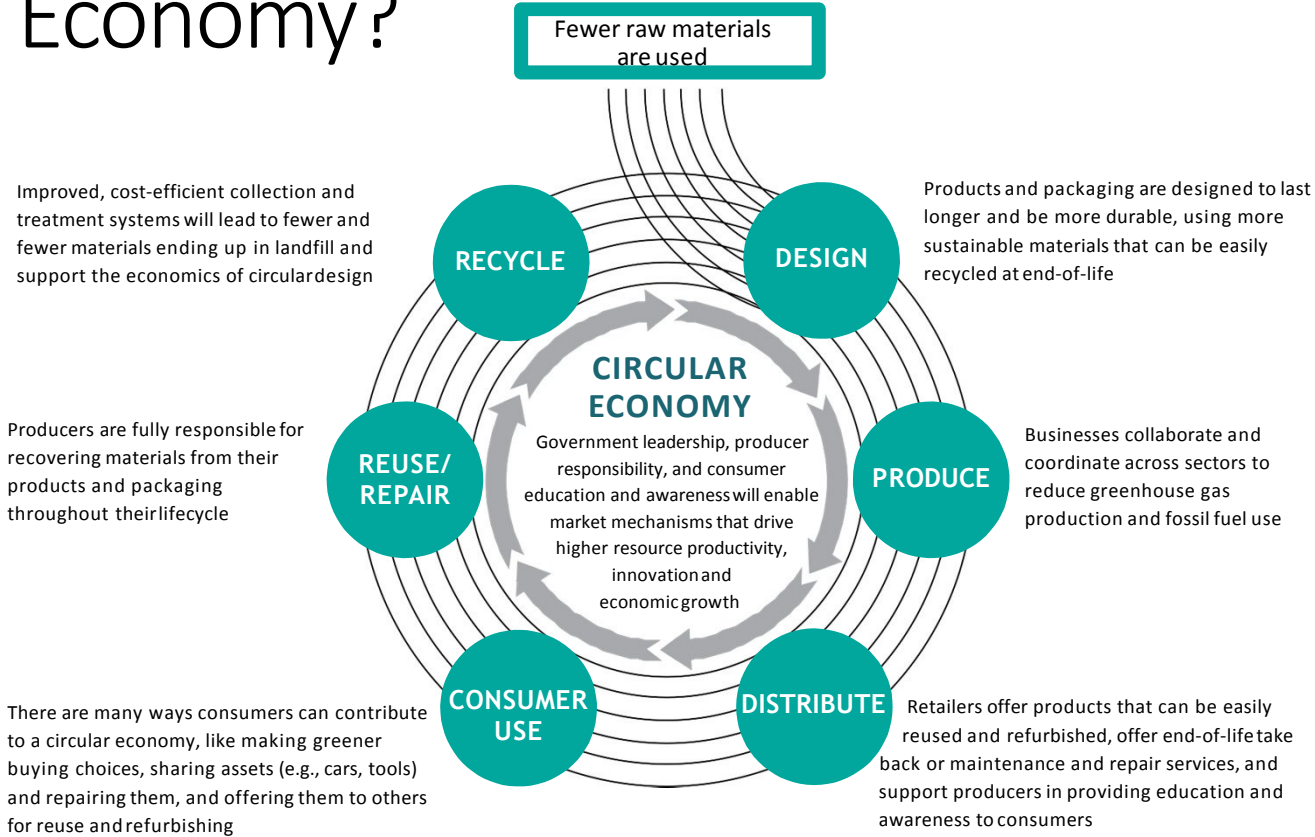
Economy?

Fewer raw materials are used

Improved, cost-efficient collection and treatment systems will lead to fewer and fewer materials ending up in landfill and support the economics of circular design

RECYCLE

DESIGN

Products and packaging are designed to last longer and be more durable, using more sustainable materials that can be easily recycled at end-of-life

CIRCULAR ECONOMY

Government leadership, producer responsibility, and consumer education and awareness will enable market mechanisms that drive higher resource productivity, innovation and economic growth

Producers are fully responsible for recovering materials from their products and packaging throughout their lifecycle

REUSE/ REPAIR

PRODUCE

Businesses collaborate and coordinate across sectors to reduce greenhouse gas production and fossil fuel use

CONSUMER USE

DISTRIBUTE

There are many ways consumers can contribute to a circular economy, like making greener buying choices, sharing assets (e.g., cars, tools) and repairing them, and offering them to others for reuse and refurbishing

Retailers offer products that can be easily reused and refurbished, offer end-of-life take back or maintenance and repair services, and support producers in providing education and awareness to consumers